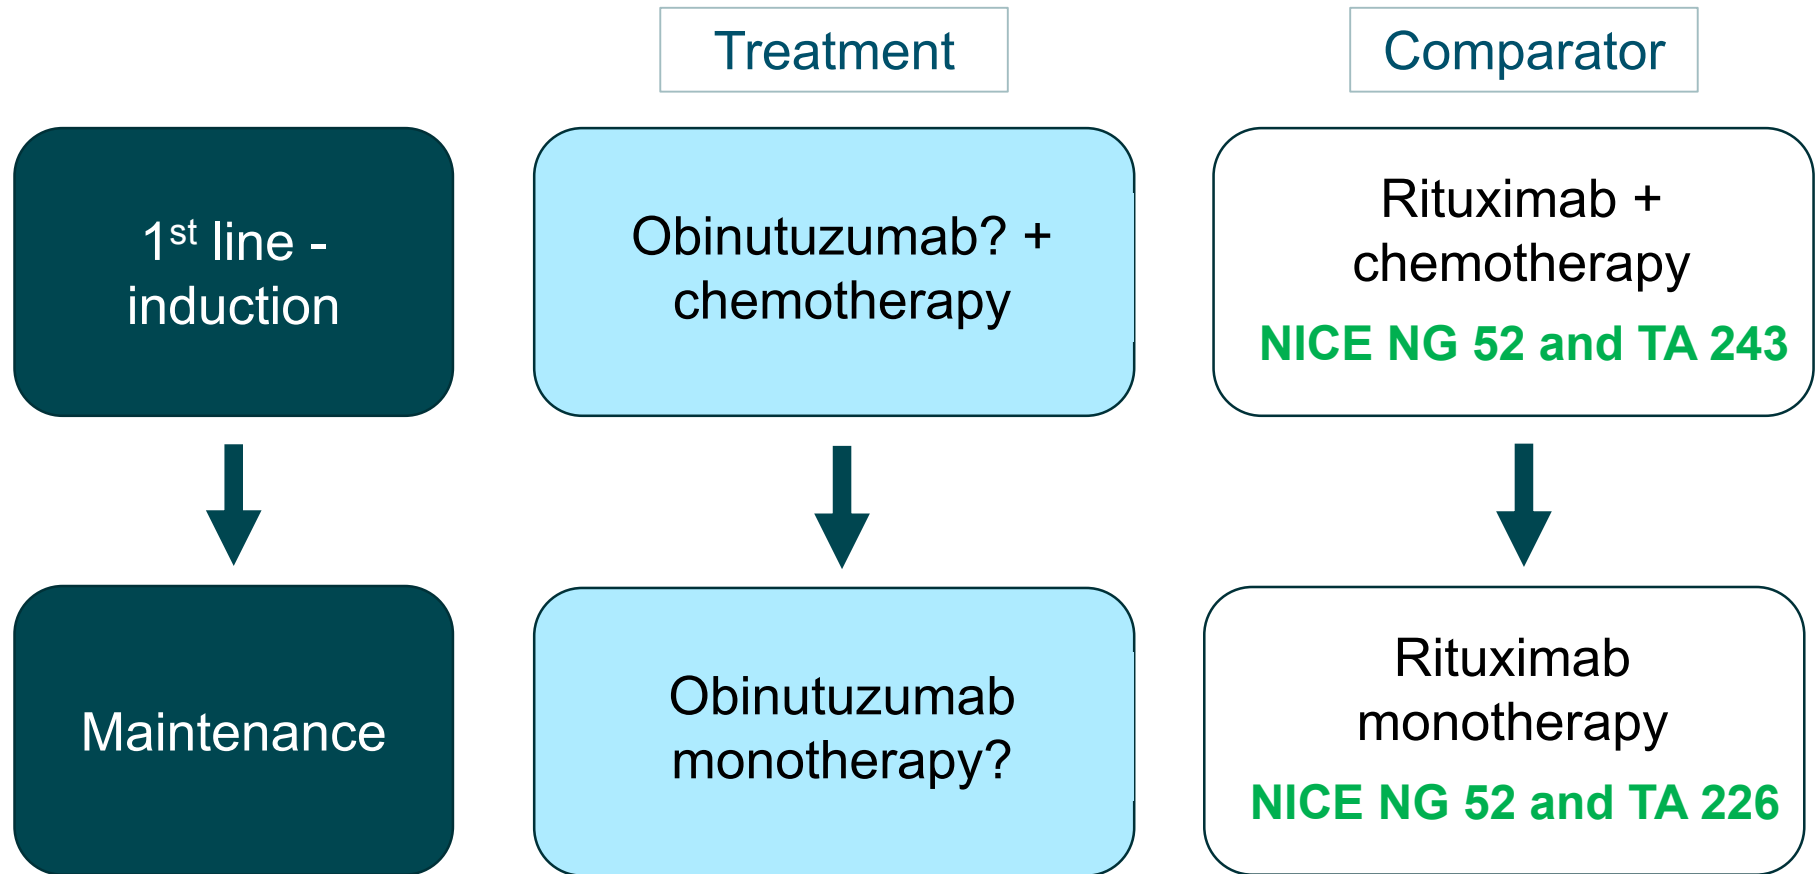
Treatment

Comparator

1$^{st}$ line - induction

Obinutuzumab? + chemotherapy

Rituximab + chemotherapy

NICE NG 52 and TA 243

Maintenance

Obinutuzumab monotherapy?

Rituximab monotherapy

NICE NG 52 and TA 226